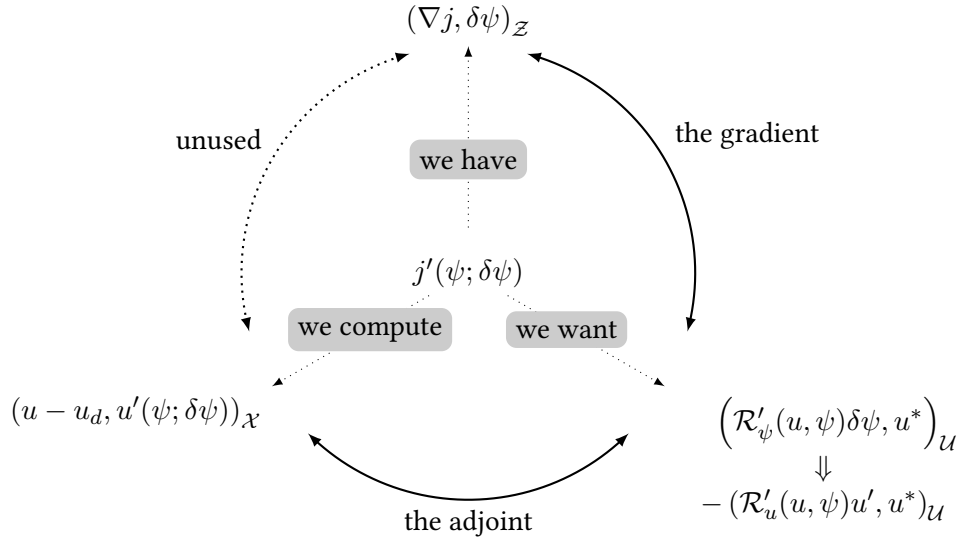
$(\nabla j, \delta\psi)_{\mathcal{Z}}$

unused

we have

the gradient

$j'(\psi; \delta\psi)$

we compute

we want

$(u - u_d, u'(\psi; \delta\psi))_{\mathcal{X}}$

$\left(\mathcal{R}'_{\psi}(u, \psi)\delta\psi, u^*\right)_{\mathcal{U}}$

$\Downarrow$

$-\left(\mathcal{R}'_u(u, \psi)u', u^*\right)_{\mathcal{U}}$

the adjoint